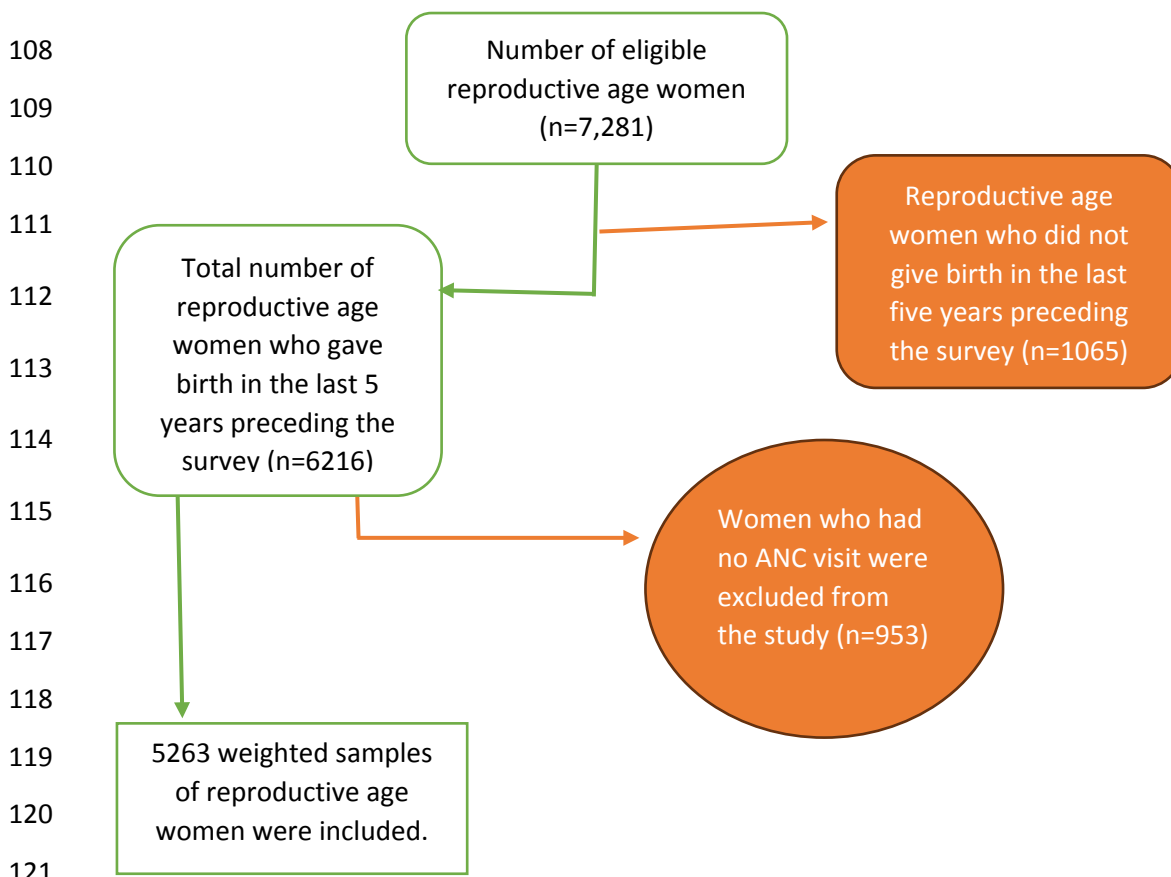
108
109
110
111
112
113
114
115
116
117
118
119
120
121

Number of eligible reproductive age women (n=7,281)

Reproductive age women who did not give birth in the last five years preceding the survey (n=1065)

Total number of reproductive age women who gave birth in the last 5 years preceding the survey (n=6216)

Women who had no ANC visit were excluded from the study (n=953)

5263 weighted samples of reproductive age women were included.